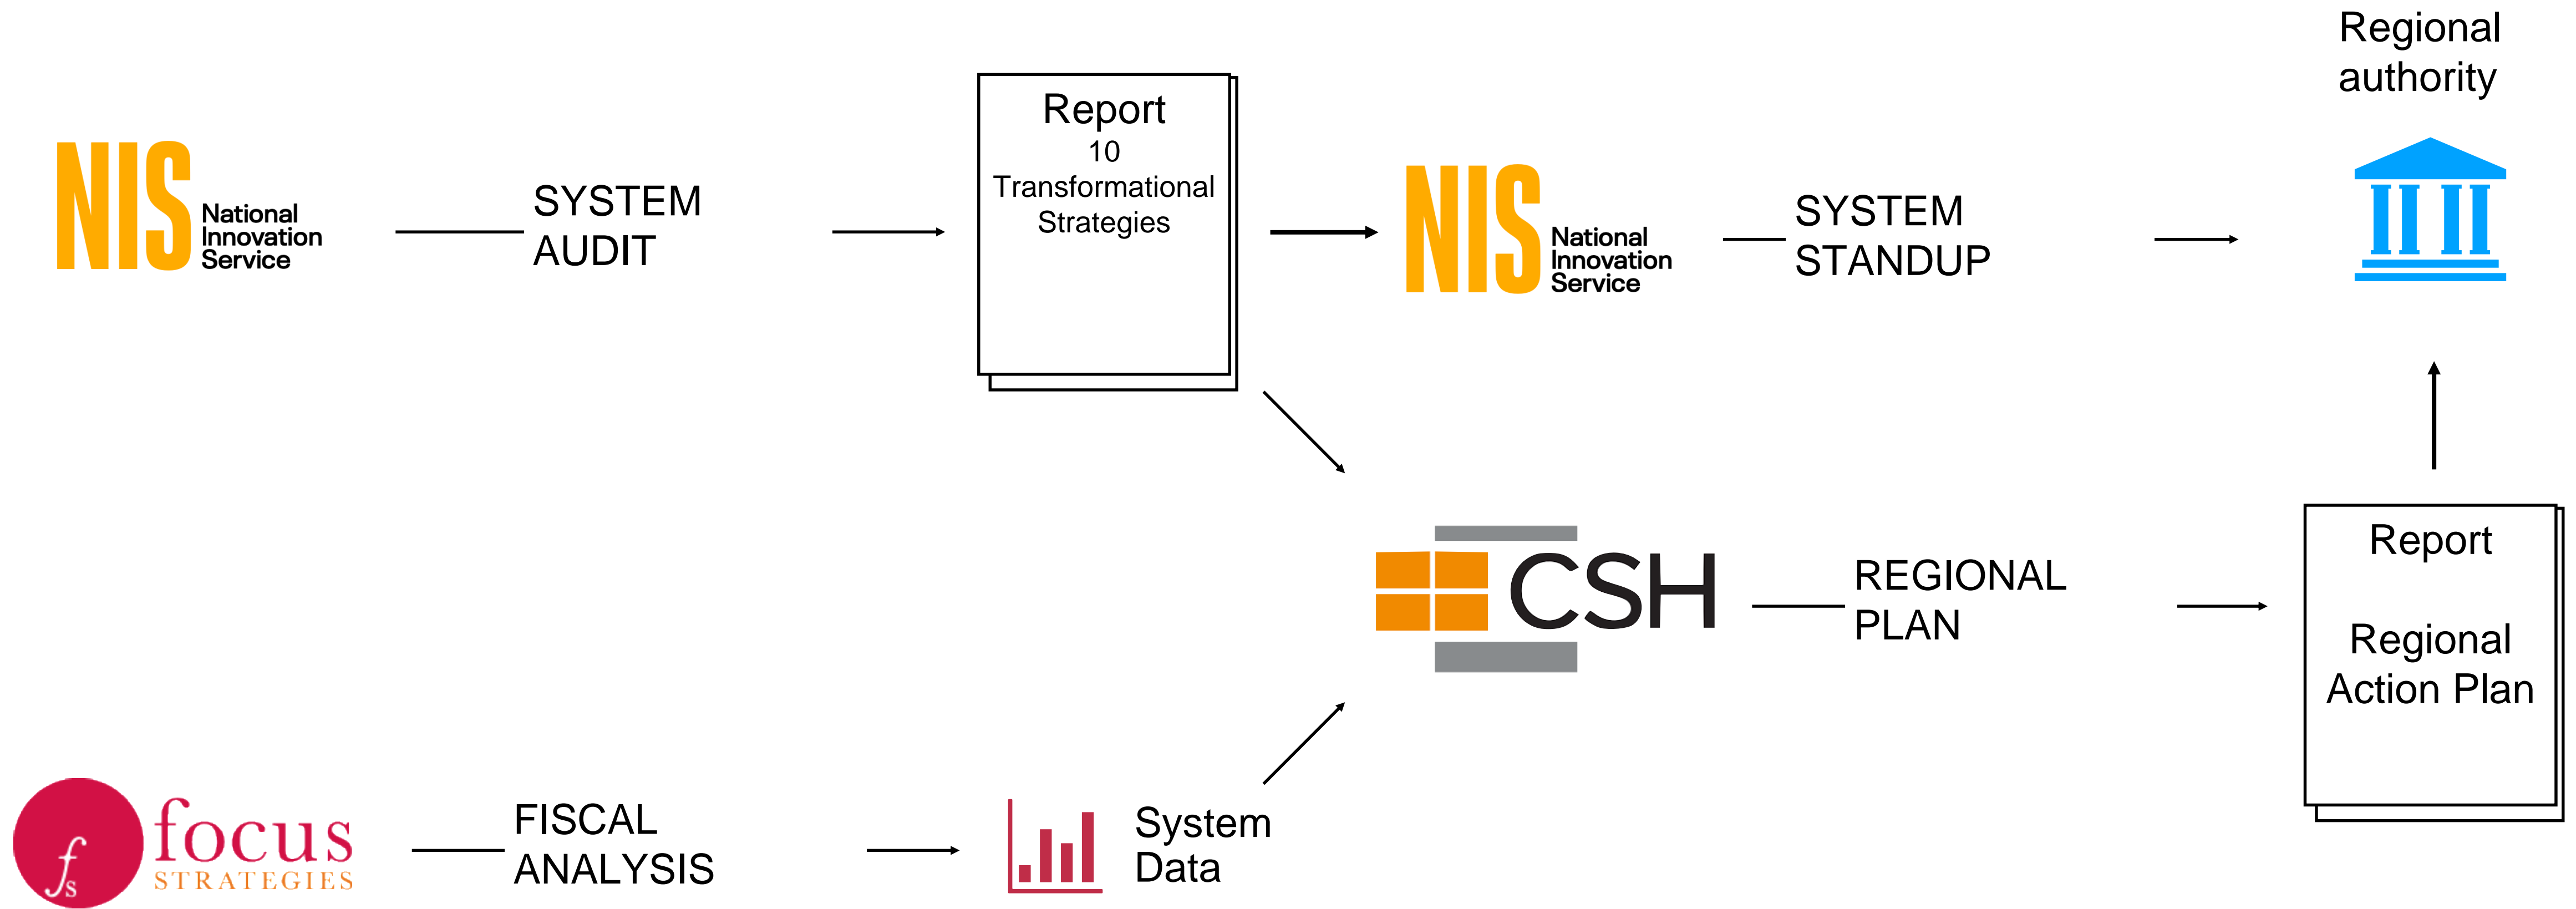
Regional authority

NIS National Innovation Service

SYSTEM AUDIT

Report
10
Transformational Strategies

NIS National Innovation Service

SYSTEM STANDUP

CSH

REGIONAL PLAN

Report

Regional Action Plan

fs focus STRATEGIES

FISCAL ANALYSIS

System Data